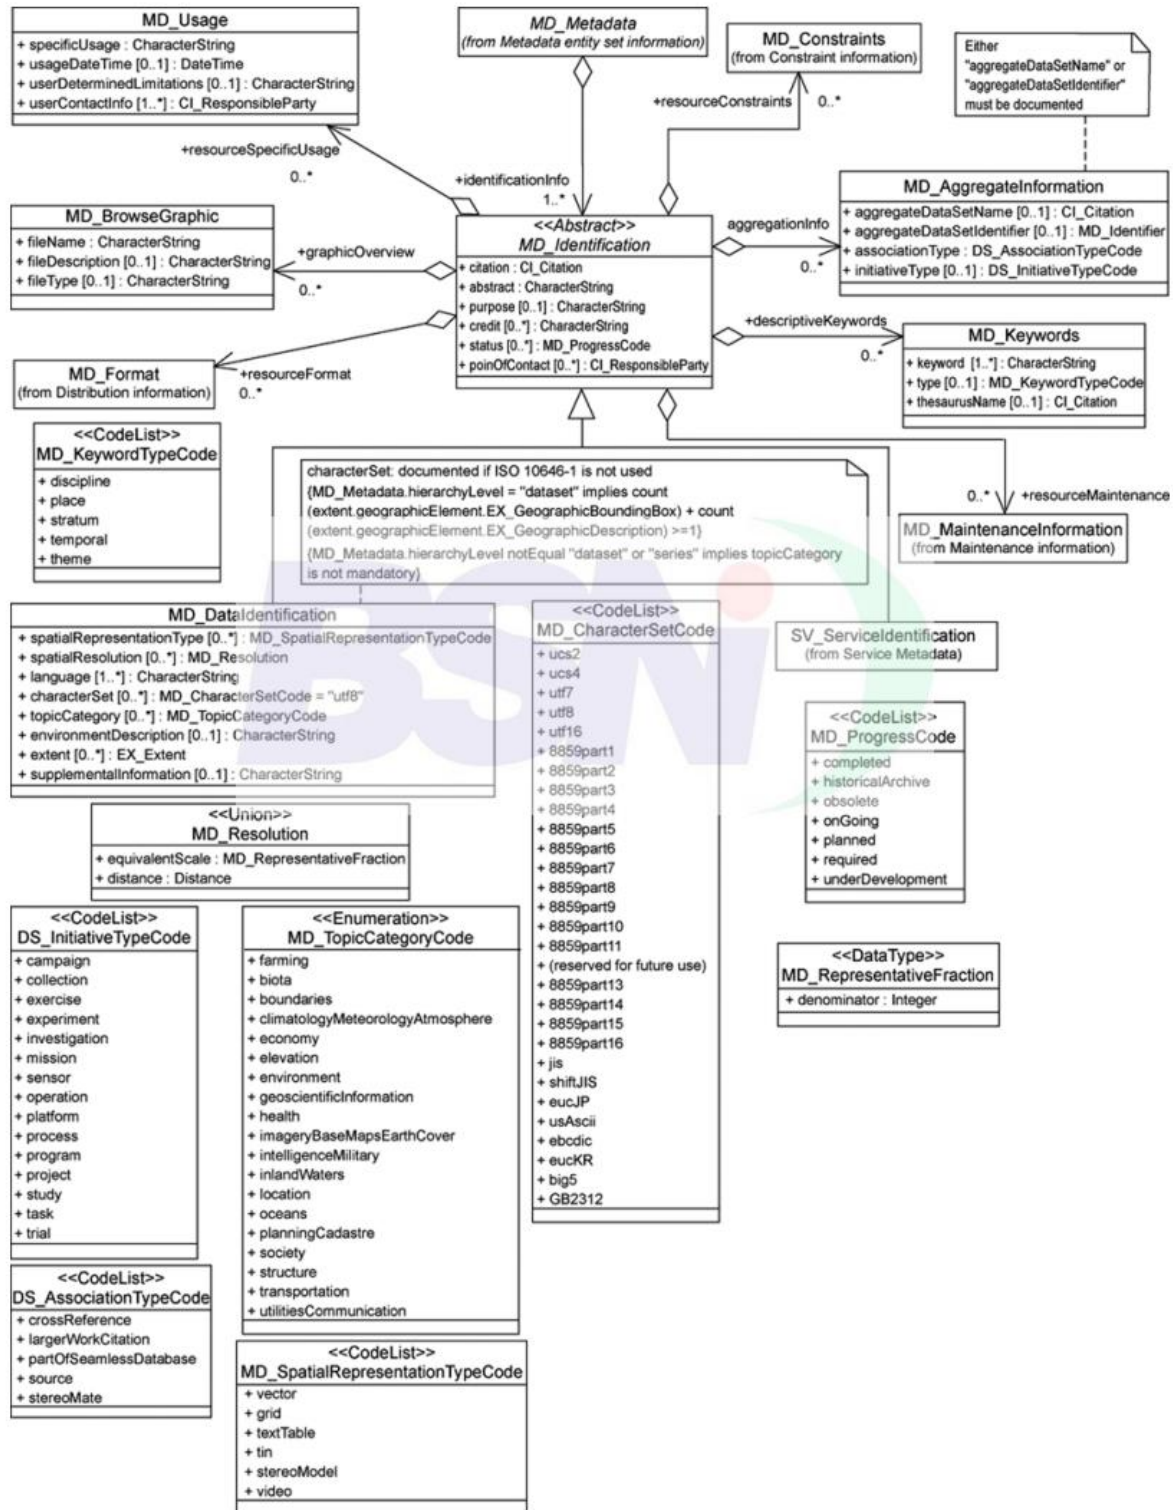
MD_Usage
+ specificUsage : CharacterString
+ usageDateTime [0..1] : DateTime
+ userDeterminedLimitations [0..1] : CharacterString
+ userContactInfo [1..*] : CI_ResponsibleParty

MD_Metadata
(from Metadata entity set information)

MD_Constraints
(from Constraint information)

Either "aggregateDataSetName" or "aggregateDataSetIdentifier" must be documented

+resourceConstraints
0..*

+resourceSpecificUsage
0..*

+identificationInfo
1..*

MD_AggregateInformation
+ aggregateDataSetName [0..1] : CI_Citation
+ aggregateDataSetIdentifier [0..1] : MD_Identifier
+ associationType : DS_AssociationTypeCode
+ initiativeType [0..1] : DS_InitiativeTypeCode

MD_BrowseGraphic
+ fileName : CharacterString
+ fileDescription [0..1] : CharacterString
+ fileType [0..1] : CharacterString

+graphicOverview
0..*

<<Abstract>>
MD_Identification
+ citation : CI_Citation
+ abstract : CharacterString
+ purpose [0..1] : CharacterString
+ credit [0..*] : CharacterString
+ status [0..*] : MD_ProgressCode
+ poinOfContact [0..*] : CI_ResponsibleParty

aggregationInfo
0..*

+descriptiveKeywords
0..*

MD_Keywords
+ keyword [1..*] : CharacterString
+ type [0..1] : MD_KeywordTypeCode
+ thesaurusName [0..1] : CI_Citation

MD_Format
(from Distribution information)

+resourceFormat
0..*

<<CodeList>>
MD_KeywordTypeCode
+ discipline
+ place
+ stratum
+ temporal
+ theme

characterSet: documented if ISO 10646-1 is not used
{MD_Metadata.hierarchyLevel = "dataset" implies count (extent.geographicElement.EX_GeographicBoundingBox) + count (extent.geographicElement.EX_GeographicDescription) >=1}
{MD_Metadata.hierarchyLevel notEqual "dataset" or "series" implies topicCategory is not mandatory}

0..*
+resourceMaintenance

MD_MaintenanceInformation
(from Maintenance information)

MD_DataIdentification
+ spatialRepresentationType [0..*] : MD_SpatialRepresentationTypeCode
+ spatialResolution [0..*] : MD_Resolution
+ language [1..*] : CharacterString
+ characterSet [0..*] : MD_CharacterSetCode = "utf8"
+ topicCategory [0..*] : MD_TopicCategoryCode
+ environmentDescription [0..1] : CharacterString
+ extent [0..*] : EX_Extent
+ supplementalInformation [0..1] : CharacterString

<<CodeList>>
MD_CharacterSetCode
+ ucs2
+ ucs4
+ utf7
+ utf8
+ utf16
+ 8859part1
+ 8859part2
+ 8859part3
+ 8859part4
+ 8859part5
+ 8859part6
+ 8859part7
+ 8859part8
+ 8859part9
+ 8859part10
+ 8859part11
+ (reserved for future use)
+ 8859part13
+ 8859part14
+ 8859part15
+ 8859part16
+ jis
+ shiftJIS
+ eucJP
+ usAscii
+ ebcdic
+ eucKR
+ big5
+ GB2312

SV_ServiceIdentification
(from Service Metadata)

<<CodeList>>
MD_ProgressCode
+ completed
+ historicalArchive
+ obsolete
+ onGoing
+ planned
+ required
+ underDevelopment

<<Union>>
MD_Resolution
+ equivalentScale : MD_RepresentativeFraction
+ distance : Distance

<<CodeList>>
DS_InitiativeTypeCode
+ campaign
+ collection
+ exercise
+ experiment
+ investigation
+ mission
+ sensor
+ operation
+ platform
+ process
+ program
+ project
+ study
+ task
+ trial

<<Enumeration>>
MD_TopicCategoryCode
+ farming
+ biota
+ boundaries
+ climatologyMeteorologyAtmosphere
+ economy
+ elevation
+ environment
+ geoscientificInformation
+ health
+ imageryBaseMapsEarthCover
+ intelligenceMilitary
+ inlandWaters
+ location
+ oceans
+ planningCadastre
+ society
+ structure
+ transportation
+ utilitiesCommunication

<<DataType>>
MD_RepresentativeFraction
+ denominator : Integer

<<CodeList>>
DS_AssociationTypeCode
+ crossReference
+ largerWorkCitation
+ partOfSeamlessDatabase
+ source
+ stereoMate

<<CodeList>>
MD_SpatialRepresentationTypeCode
+ vector
+ grid
+ textTable
+ tin
+ stereoModel
+ video